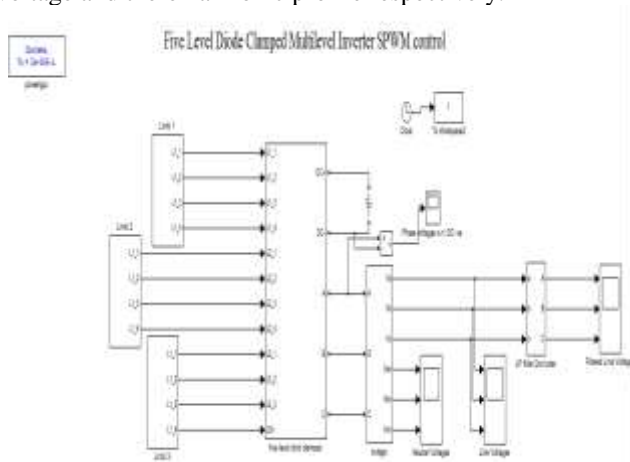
Five Level Diode Clamped Multilevel Inverter SPWM control

Discrete,
Ts = 2e-006 s.
powergui

Clock
To Workspace

Leg 1
Leg 2
Leg 3

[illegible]

Phase voltage w.r.t DC ve

Neutral Voltage
Line Voltage
Filtered Line Voltage

Inverter
Five level diode clamped
LP filter Decoupled